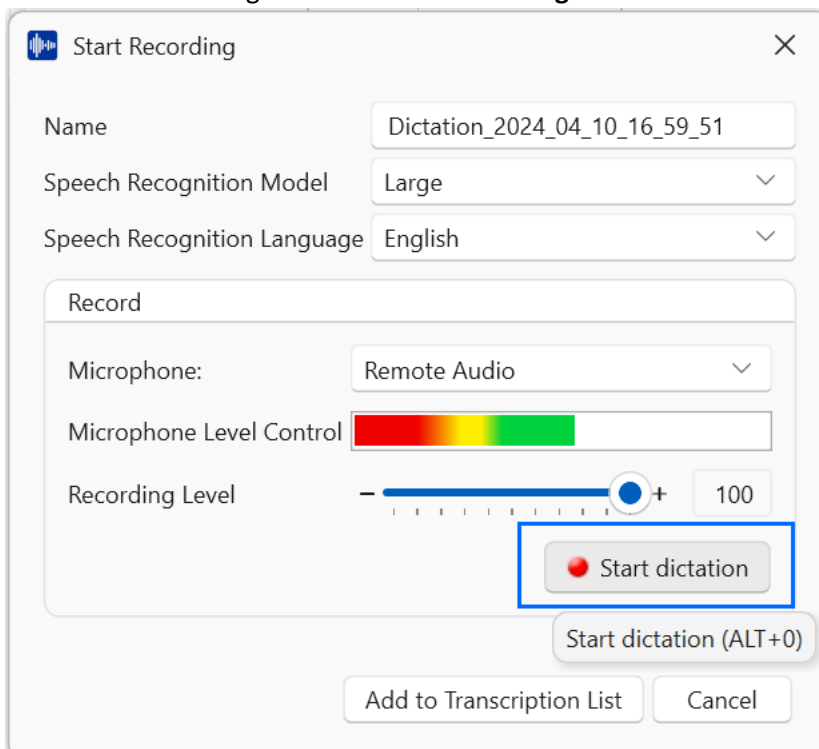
Start Recording

Name Dictation_2024_04_10_16_59_51

Speech Recognition Model Large

Speech Recognition Language English

Record

Microphone: Remote Audio

Microphone Level Control

Recording Level − + 100

Start dictation

Start dictation (ALT+0)

Add to Transcription List Cancel